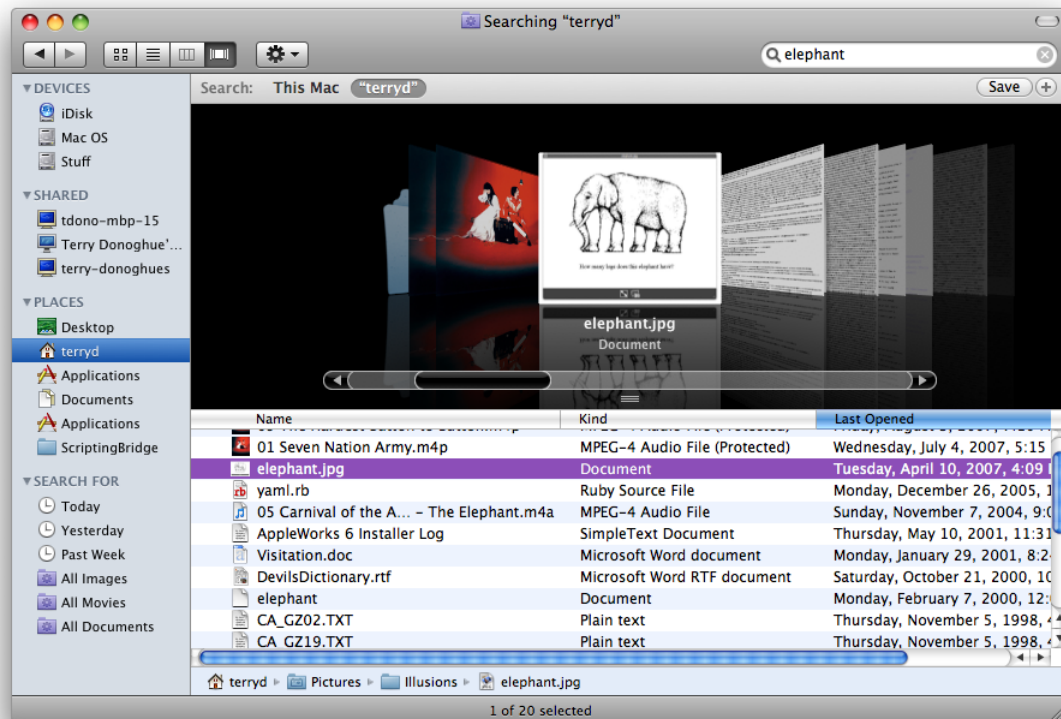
Searching "terryd"

elephant

DEVICES
iDisk
Mac OS
Stuff
SHARED
tdono-mbp-15
Terry Donoghue'...
terry-donoghues
PLACES
Desktop
terryd
Applications
Documents
Applications
ScriptingBridge
SEARCH FOR
Today
Yesterday
Past Week
All Images
All Movies
All Documents

Search: This Mac "terryd" Save

How many legs does this elephant have?

elephant.jpg
Document

| Name | Kind | Last Opened |
|---|---|---|
| 01 Seven Nation Army.m4p | MPEG-4 Audio File (Protected) | Wednesday, July 4, 2007, 5:15 |
| elephant.jpg | Document | Tuesday, April 10, 2007, 4:09 |
| yaml.rb | Ruby Source File | Monday, December 26, 2005, 1 |
| 05 Carnival of the A... - The Elephant.m4a | MPEG-4 Audio File | Sunday, November 7, 2004, 9:0 |
| AppleWorks 6 Installer Log | SimpleText Document | Thursday, May 10, 2001, 11:31 |
| Visitation.doc | Microsoft Word document | Monday, January 29, 2001, 8:2 |
| DevilsDictionary.rtf | Microsoft Word RTF document | Saturday, October 21, 2000, 10 |
| elephant | Document | Monday, February 7, 2000, 12: |
| CA_GZ02.TXT | Plain text | Thursday, November 5, 1998, 4 |
| CA_GZ19.TXT | Plain text | Thursday, November 5, 1998, 4 |

terryd ▸ Pictures ▸ Illusions ▸ elephant.jpg

1 of 20 selected